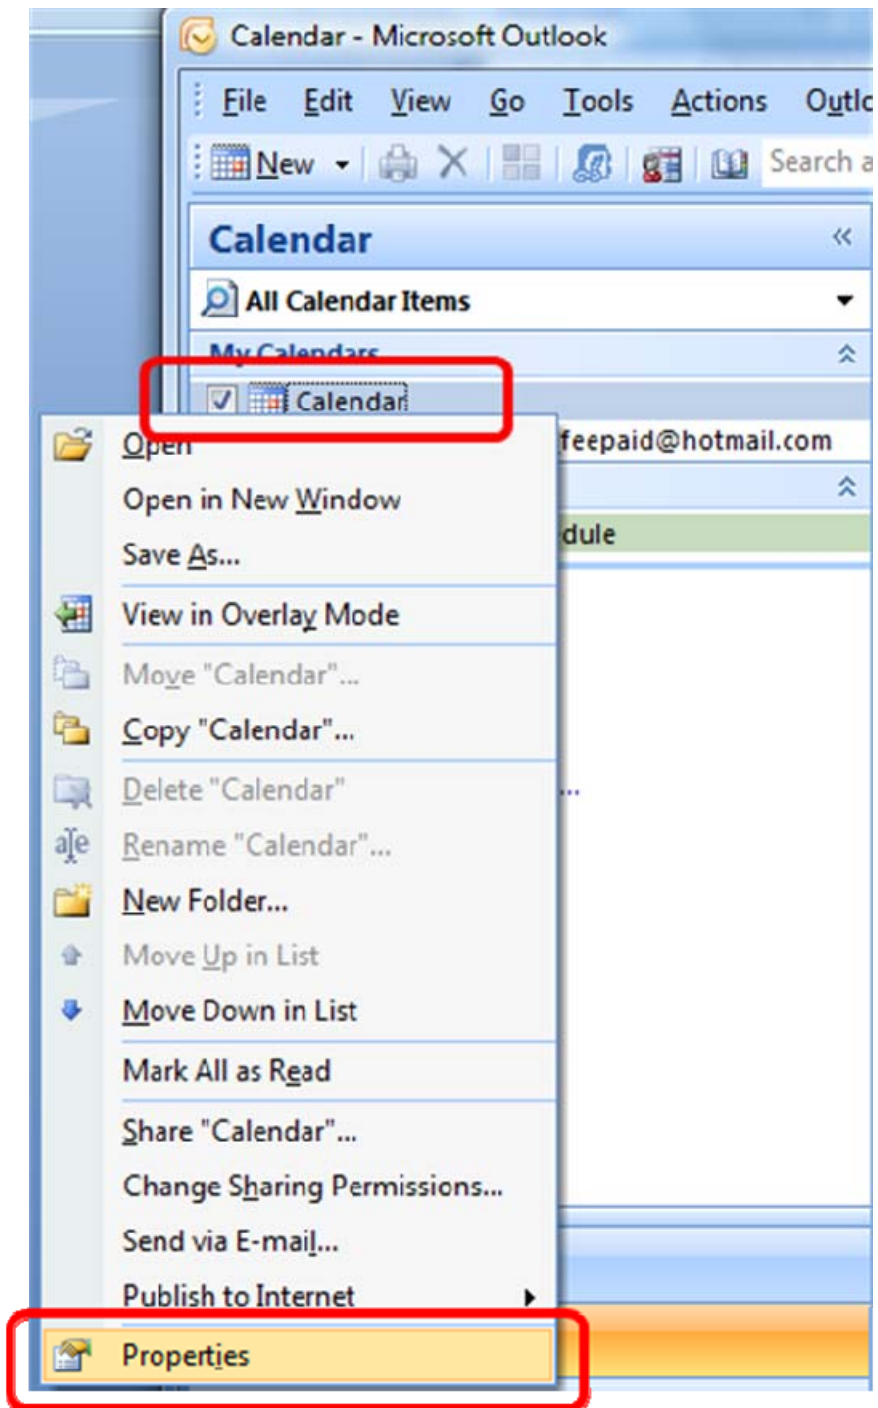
Calendar - Microsoft Outlook

File Edit View Go Tools Actions Outl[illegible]

New Search a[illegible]

Calendar

All Calendar Items

My Calendars

Calendar

feepaid@hotmail.com

dule

Open
Open in New Window
Save As...
View in Overlay Mode
Move "Calendar"...
Copy "Calendar"...
Delete "Calendar"
Rename "Calendar"...
New Folder...
Move Up in List
Move Down in List
Mark All as Read
Share "Calendar"...
Change Sharing Permissions...
Send via E-mail...
Publish to Internet
Properties